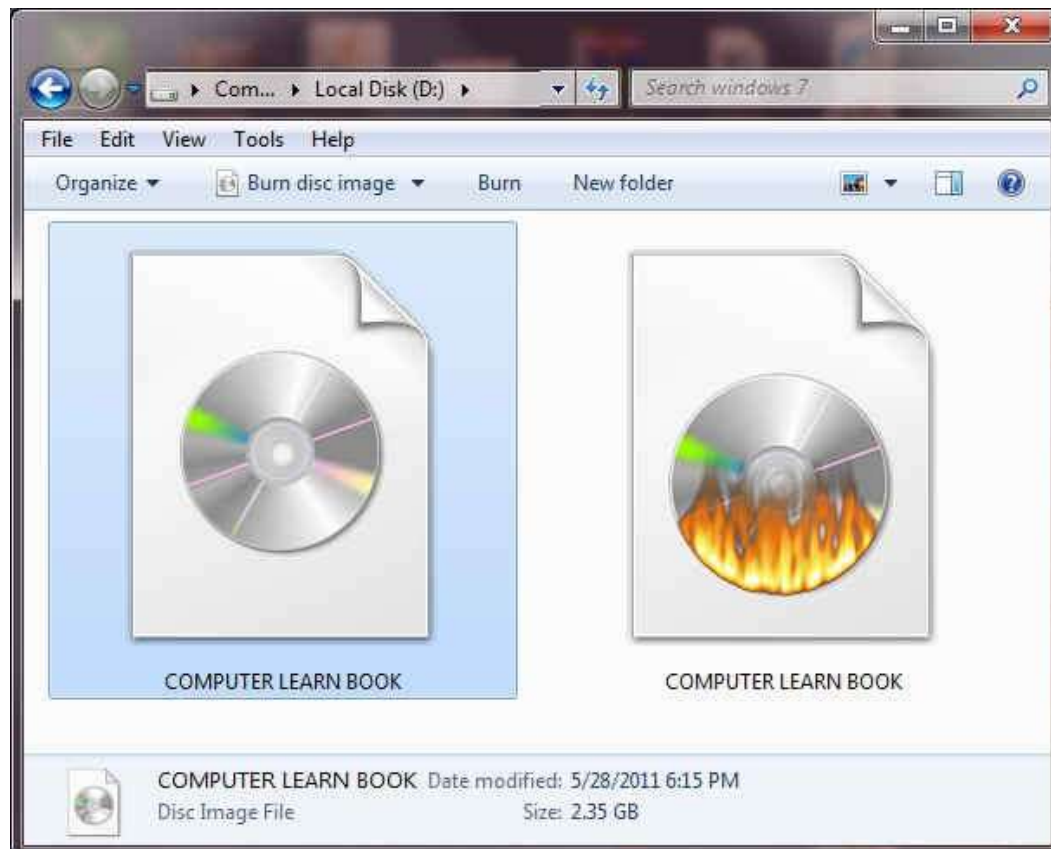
▸ Com... ▸ Local Disk (D:) ▸

Search windows 7

File Edit View Tools Help

Organize ▾ Burn disc image ▾ Burn New folder

COMPUTER LEARN BOOK

COMPUTER LEARN BOOK

COMPUTER LEARN BOOK Date modified: 5/28/2011 6:15 PM
Disc Image File Size: 2.35 GB